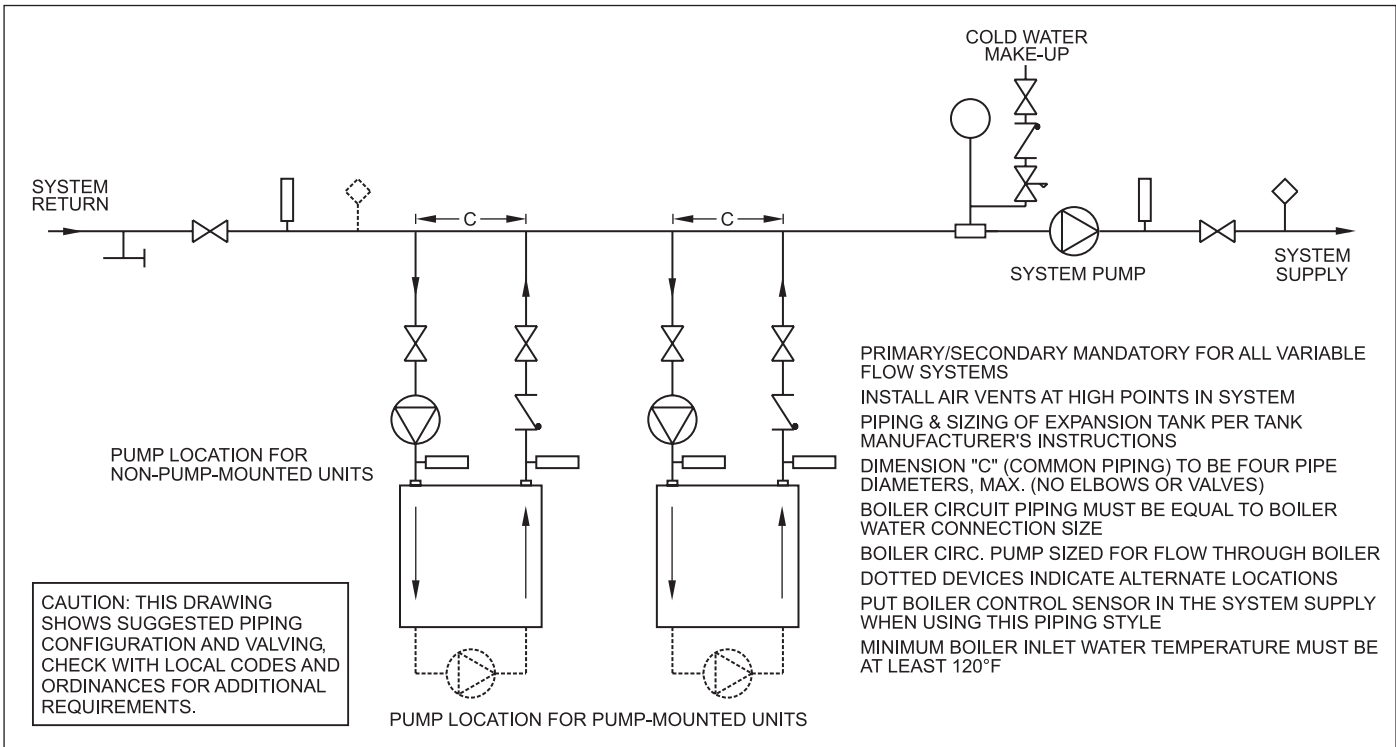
COLD WATER MAKE-UP

SYSTEM RETURN

C

C

SYSTEM PUMP

SYSTEM SUPPLY

PRIMARY/SECONDARY MANDATORY FOR ALL VARIABLE FLOW SYSTEMS

INSTALL AIR VENTS AT HIGH POINTS IN SYSTEM

PIPING & SIZING OF EXPANSION TANK PER TANK MANUFACTURER'S INSTRUCTIONS

DIMENSION "C" (COMMON PIPING) TO BE FOUR PIPE DIAMETERS, MAX. (NO ELBOWS OR VALVES)

BOILER CIRCUIT PIPING MUST BE EQUAL TO BOILER WATER CONNECTION SIZE

BOILER CIRC. PUMP SIZED FOR FLOW THROUGH BOILER

DOTTED DEVICES INDICATE ALTERNATE LOCATIONS

PUT BOILER CONTROL SENSOR IN THE SYSTEM SUPPLY WHEN USING THIS PIPING STYLE

MINIMUM BOILER INLET WATER TEMPERATURE MUST BE AT LEAST 120°F

PUMP LOCATION FOR NON-PUMP-MOUNTED UNITS

CAUTION: THIS DRAWING SHOWS SUGGESTED PIPING CONFIGURATION AND VALVING, CHECK WITH LOCAL CODES AND ORDINANCES FOR ADDITIONAL REQUIREMENTS.

PUMP LOCATION FOR PUMP-MOUNTED UNITS